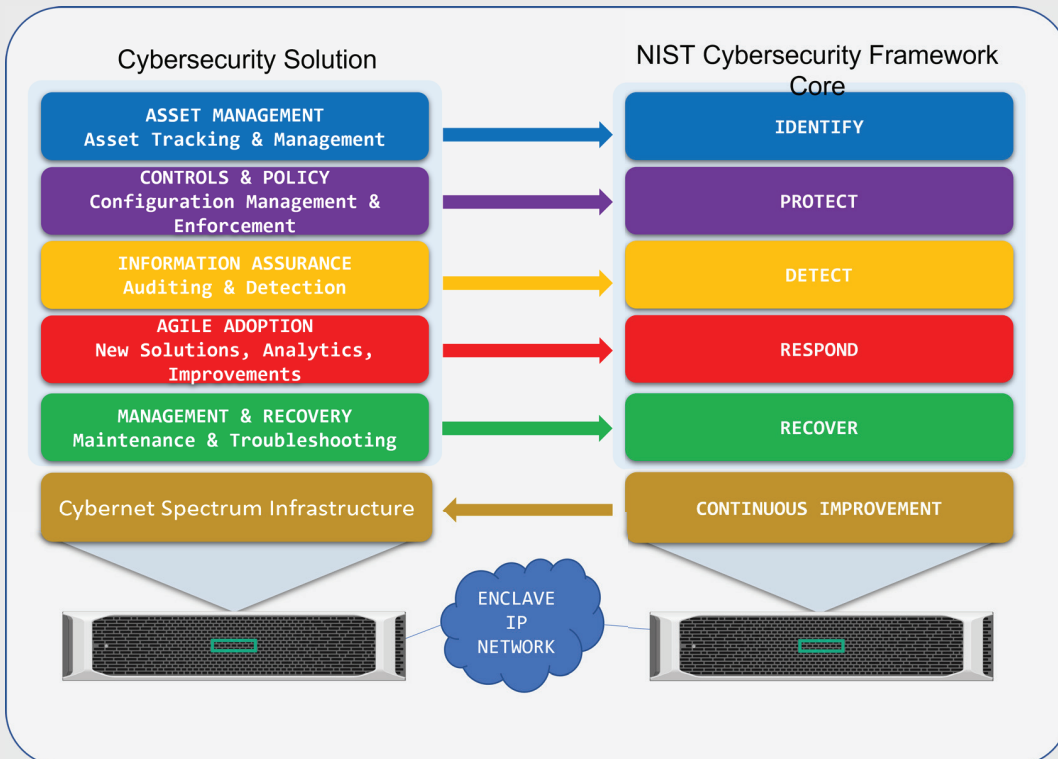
Cybersecurity Solution

NIST Cybersecurity Framework Core

ASSET MANAGEMENT
Asset Tracking & Management

IDENTIFY

CONTROLS & POLICY
Configuration Management & Enforcement

PROTECT

INFORMATION ASSURANCE
Auditing & Detection

DETECT

AGILE ADOPTION
New Solutions, Analytics, Improvements

RESPOND

MANAGEMENT & RECOVERY
Maintenance & Troubleshooting

RECOVER

Cybernet Spectrum Infrastructure

CONTINUOUS IMPROVEMENT

ENCLAVE IP NETWORK